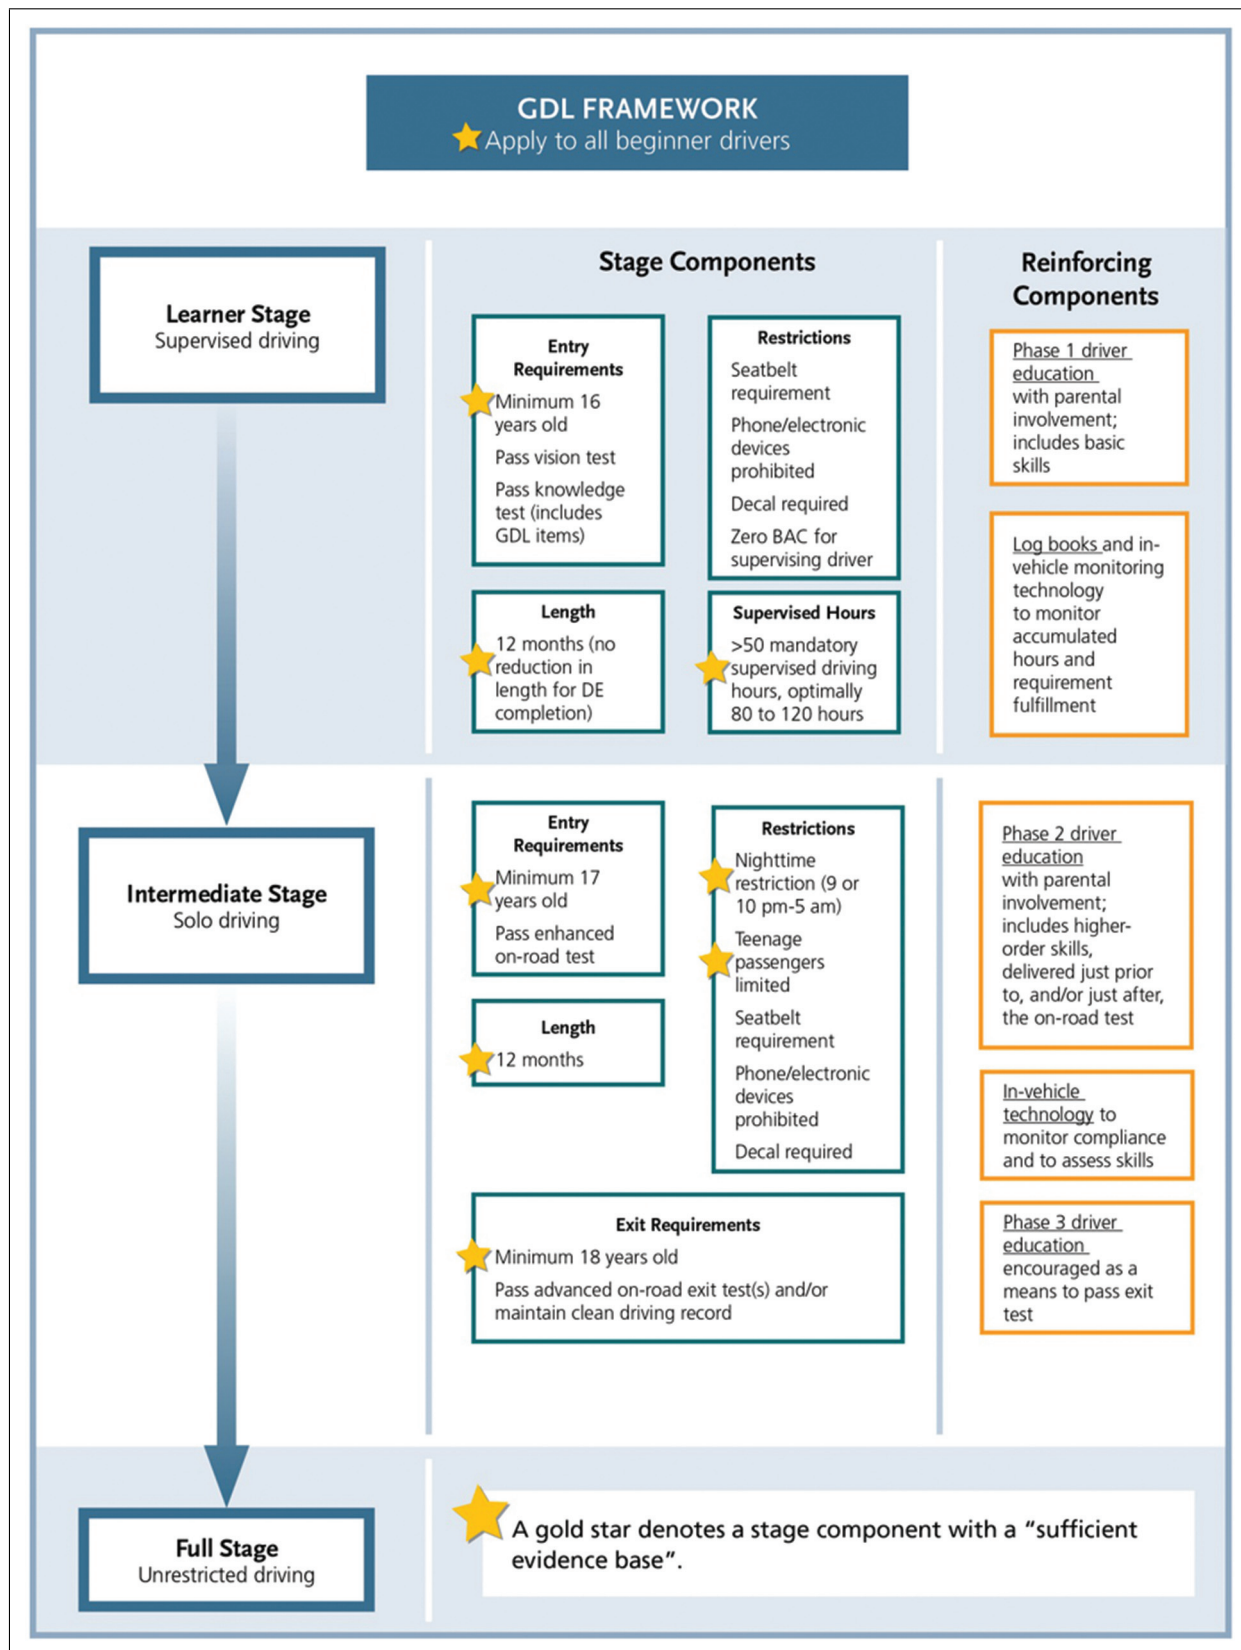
GDL FRAMEWORK
Apply to all beginner drivers

Learner Stage
Supervised driving

Stage Components

Entry Requirements
Minimum 16 years old
Pass vision test
Pass knowledge test (includes GDL items)

Restrictions
Seatbelt requirement
Phone/electronic devices prohibited
Decal required
Zero BAC for supervising driver

Length
12 months (no reduction in length for DE completion)

Supervised Hours
>50 mandatory supervised driving hours, optimally 80 to 120 hours

Reinforcing Components

Phase 1 driver education with parental involvement; includes basic skills

Log books and in-vehicle monitoring technology to monitor accumulated hours and requirement fulfillment

Intermediate Stage
Solo driving

Entry Requirements
Minimum 17 years old
Pass enhanced on-road test

Length
12 months

Restrictions
Nighttime restriction (9 or 10 pm-5 am)
Teenage passengers limited
Seatbelt requirement
Phone/electronic devices prohibited
Decal required

Exit Requirements
Minimum 18 years old
Pass advanced on-road exit test(s) and/or maintain clean driving record

Phase 2 driver education with parental involvement; includes higher-order skills, delivered just prior to, and/or just after, the on-road test

In-vehicle technology to monitor compliance and to assess skills

Phase 3 driver education encouraged as a means to pass exit test

Full Stage
Unrestricted driving

A gold star denotes a stage component with a “sufficient evidence base”.